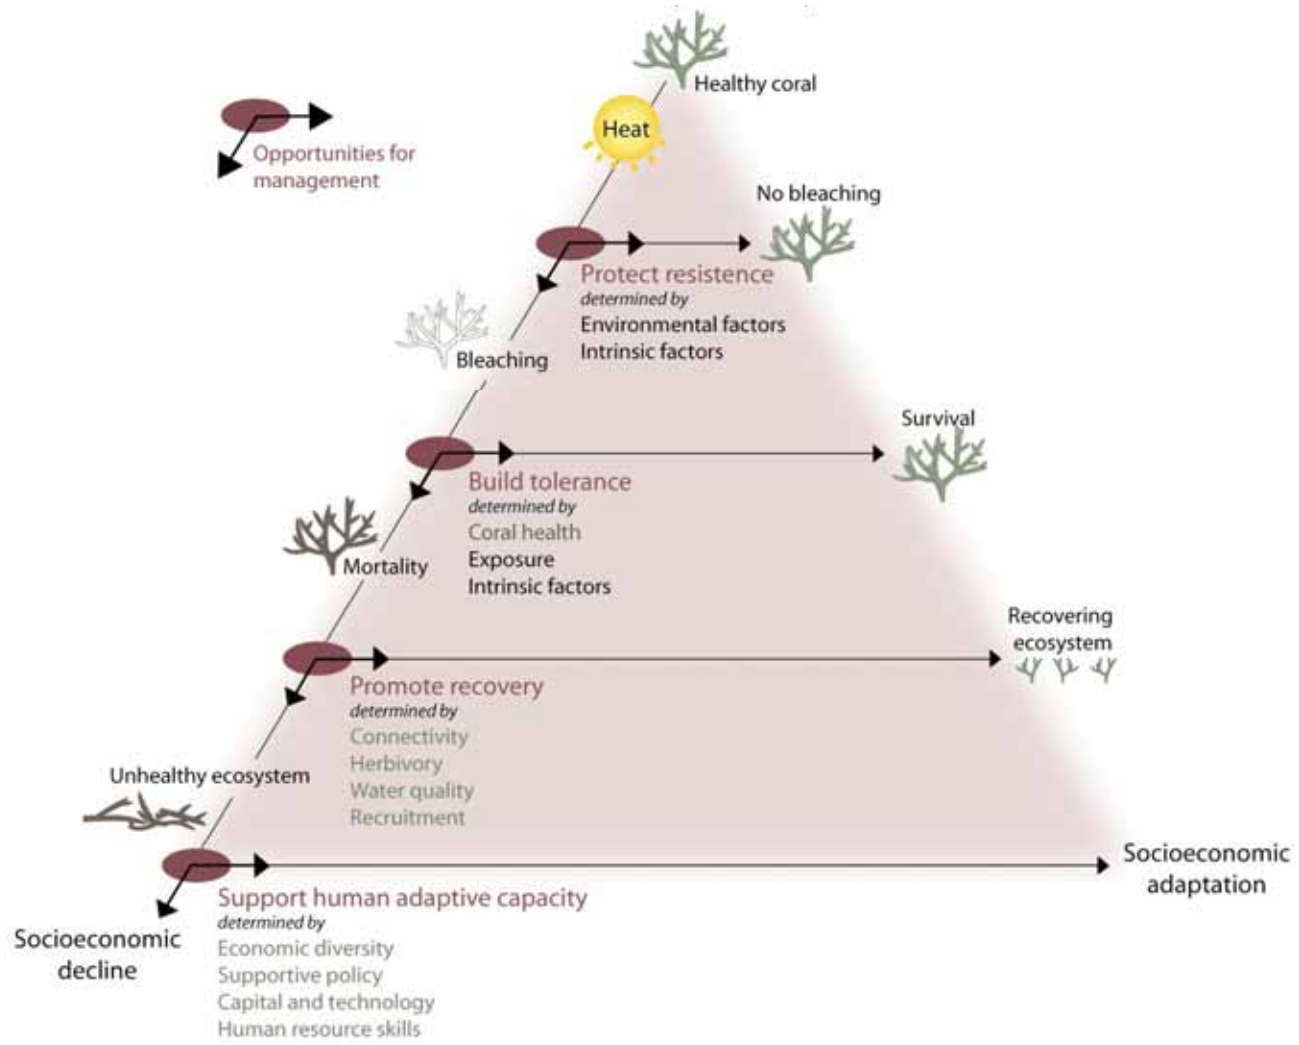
Opportunities for management

Healthy coral

Heat

No bleaching

Protect resistence
determined by
Environmental factors
Intrinsic factors

Bleaching

Survival

Build tolerance
determined by
Coral health
Exposure
Intrinsic factors

Mortality

Recovering ecosystem

Promote recovery
determined by
Connectivity
Herbivory
Water quality
Recruitment

Unhealthy ecosystem

Socioeconomic adaptation

Support human adaptive capacity
determined by
Economic diversity
Supportive policy
Capital and technology
Human resource skills

Socioeconomic decline